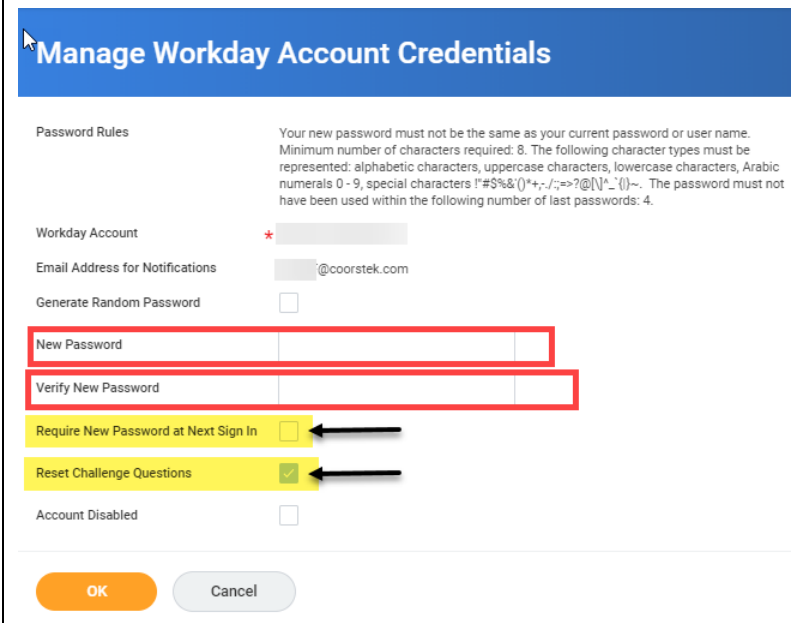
Manage Workday Account Credentials

Password Rules

Your new password must not be the same as your current password or user name. Minimum number of characters required: 8. The following character types must be represented: alphabetic characters, uppercase characters, lowercase characters, Arabic numerals 0 - 9, special characters !"#$%&'()*+,-./:;=>?@[\]^_`{|}~. The password must not have been used within the following number of last passwords: 4.

Workday Account *

Email Address for Notifications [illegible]@coorstek.com

Generate Random Password

New Password

Verify New Password

Require New Password at Next Sign In

Reset Challenge Questions

Account Disabled

OK

Cancel